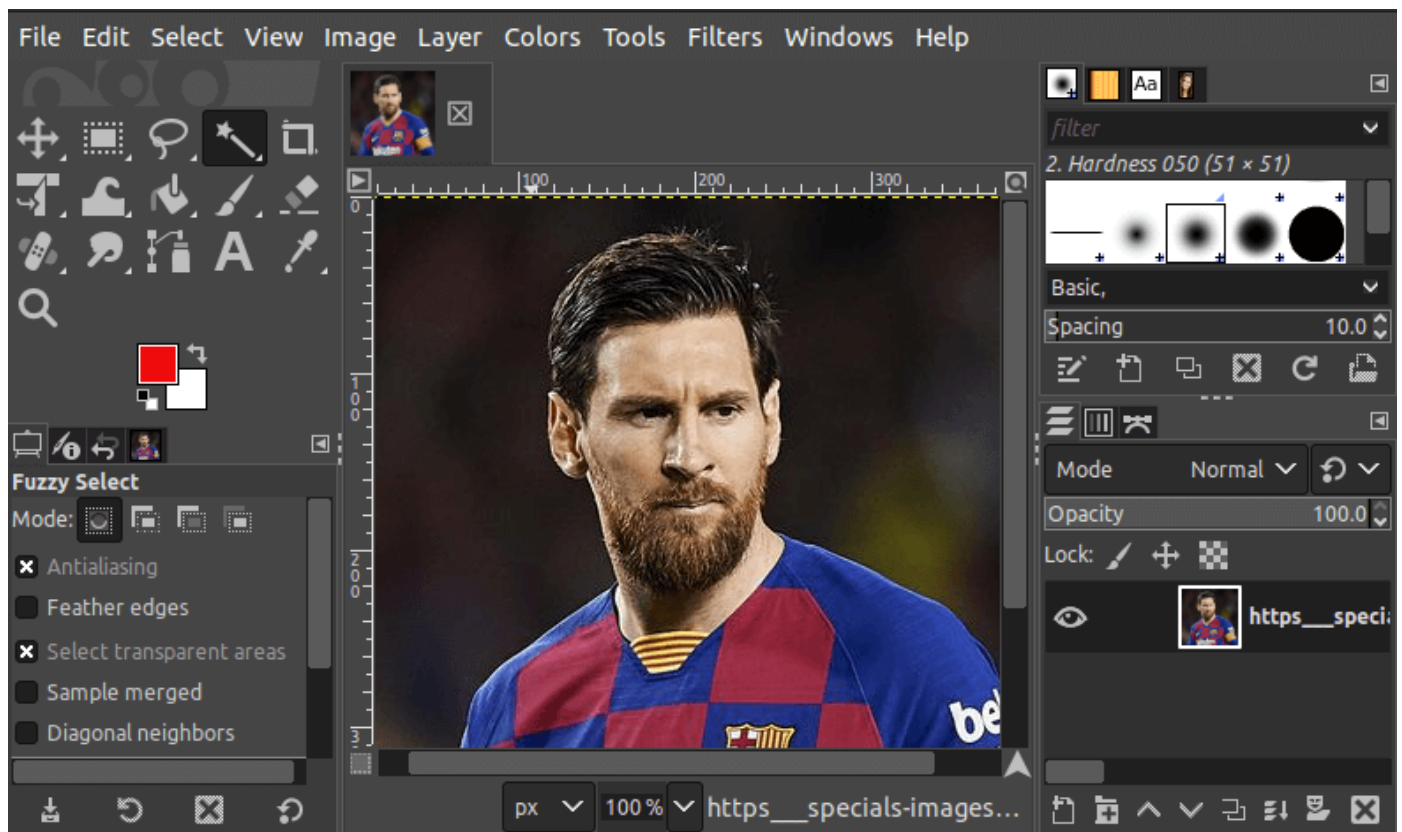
File Edit Select View Image Layer Colors Tools Filters Windows Help

100 200 300

0

100

200

3

Aa

filter

2. Hardness 050 (51 × 51)

Basic,

Spacing 10.0

Mode Normal

Opacity 100.0

Lock:

https___speci

Fuzzy Select

Mode:

Antialiasing

Feather edges

Select transparent areas

Sample merged

Diagonal neighbors

px 100 % https___specials-images...